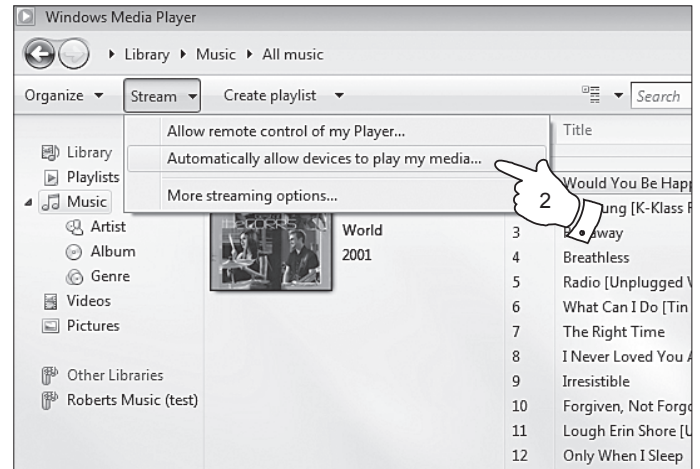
Windows Media Player

▸ Library ▸ Music ▸ All music

Organize ▾ Stream ▾ Create playlist ▾ Search

Allow remote control of my Player...
Automatically allow devices to play my media...
More streaming options...

Library
Playlists
Music
Artist
Album
Genre
Videos
Pictures

Other Libraries
Roberts Music (test)

World
2001

2

| | Title |
|---|---|
| | Would You Be Happ |
| | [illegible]ung [K-Klass R |
| 3 | R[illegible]away |
| 4 | Breathless |
| 5 | Radio [Unplugged V |
| 6 | What Can I Do [Tin |
| 7 | The Right Time |
| 8 | I Never Loved You A |
| 9 | Irresistible |
| 10 | Forgiven, Not Forgo |
| 11 | Lough Erin Shore [U |
| 12 | Only When I Sleep |